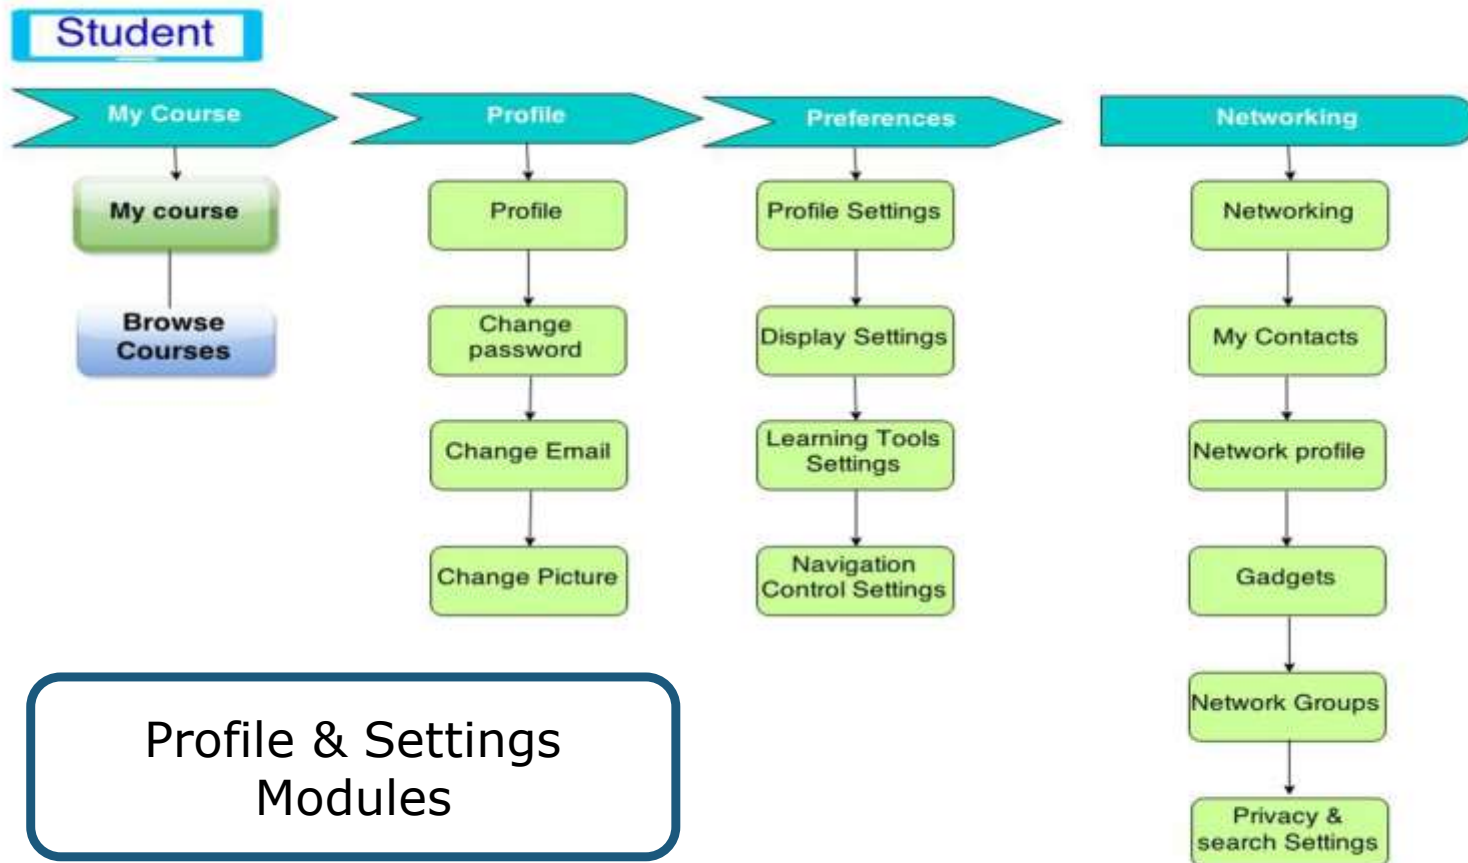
Student

My Course

My course

Browse Courses

Profile

Profile

Change password

Change Email

Change Picture

Preferences

Profile Settings

Display Settings

Learning Tools Settings

Navigation Control Settings

Networking

Networking

My Contacts

Network profile

Gadgets

Network Groups

Privacy & search Settings

Profile & Settings Modules